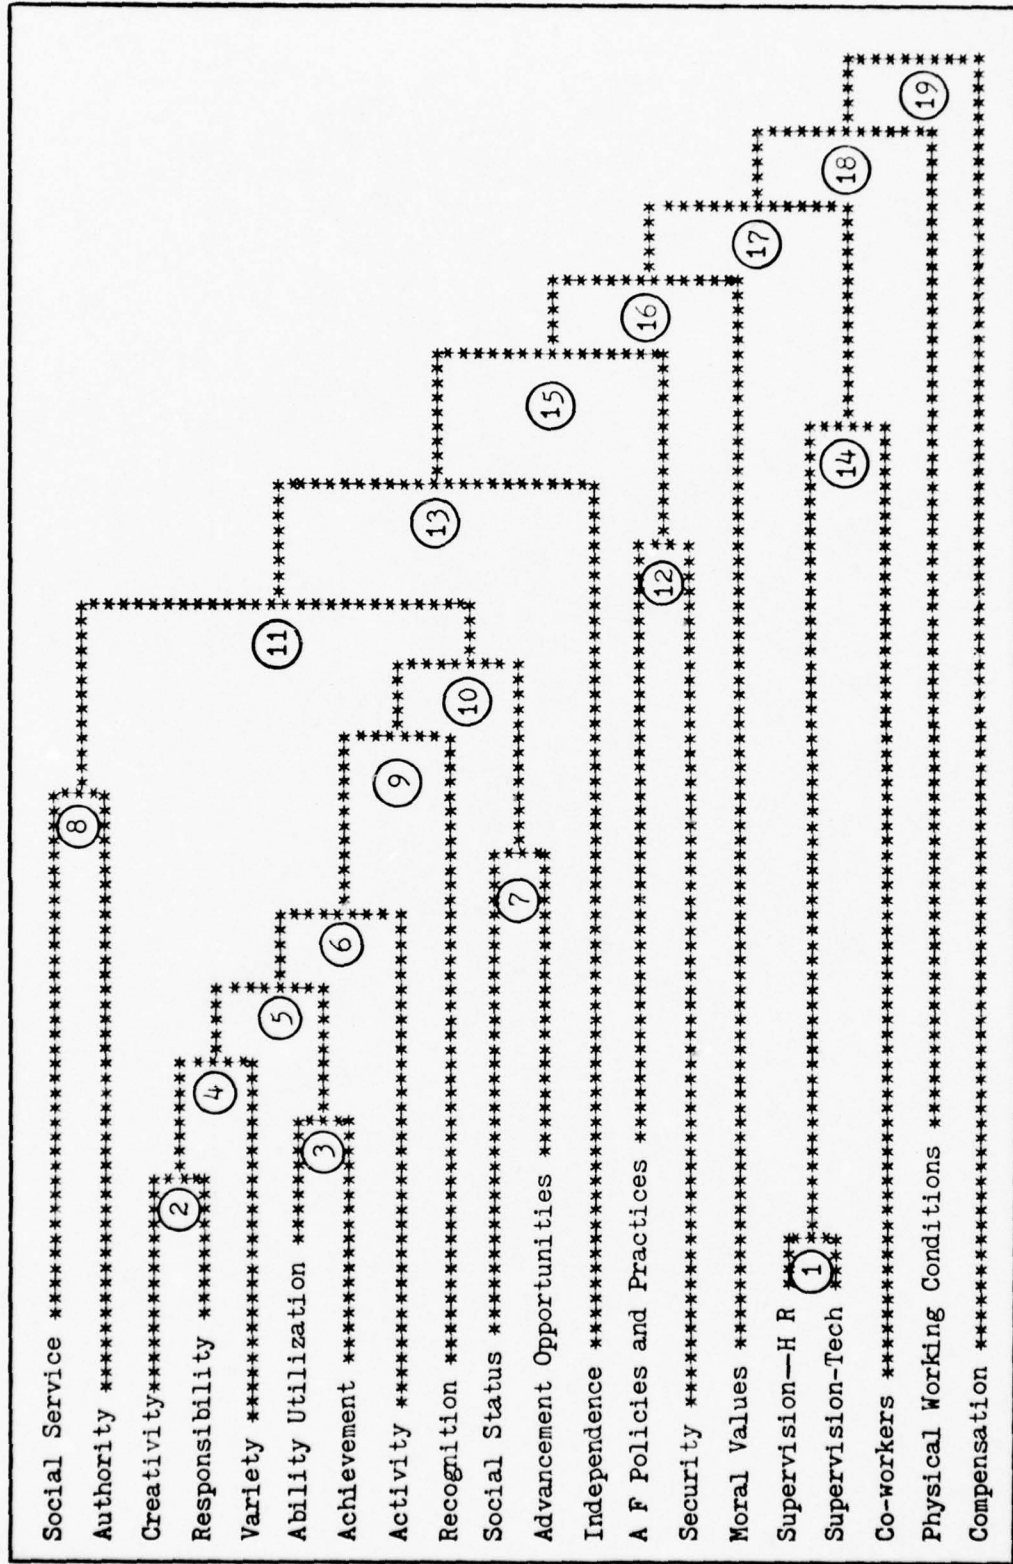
Social Service
Authority
Creativity
Responsibility
Variety
Ability Utilization
Achievement
Activity
Recognition
Social Status
Advancement Opportunities
Independence
A F Policies and Practices
Security
Moral Values
Supervision—H R
Supervision-Tech
Co-workers
Physical Working Conditions
Compensation

1
2
3
4
5
6
7
8
9
10
11
12
13
14
15
16
17
18
19